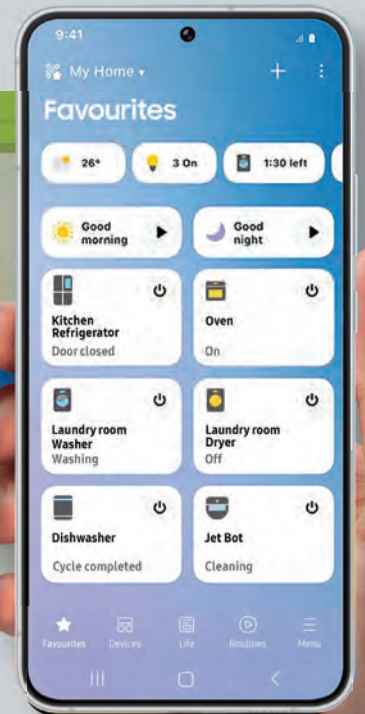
9:41

My Home ▾

+ ⋮

Favourites

26°

3 On

1:30 left

Good morning

Good night

Kitchen Refrigerator
Door closed

Oven
On

Laundry room Washer
Washing

Laundry room Dryer
Off

Dishwasher
Cycle completed

Jet Bot
Cleaning

Favourites

Devices

Life

Routines

Menu